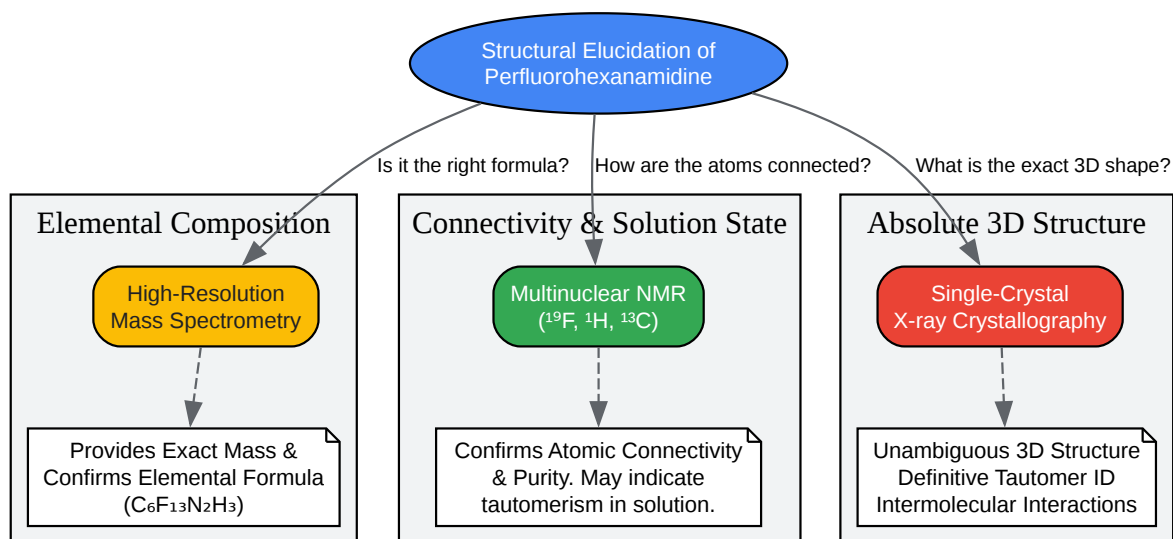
Structural Elucidation of Perfluorohexanamidine

Is it the right formula?

How are the atoms connected?

What is the exact 3D shape?

Elemental Composition

High-Resolution Mass Spectrometry

Provides Exact Mass & Confirms Elemental Formula ($C_6F_{13}N_2H_3$)

Connectivity & Solution State

Multinuclear NMR ($^{19}F$, $^{1}H$, $^{13}C$)

Confirms Atomic Connectivity & Purity. May indicate tautomerism in solution.

Absolute 3D Structure

Single-Crystal X-ray Crystallography

Unambiguous 3D Structure
Definitive Tautomer ID
Intermolecular Interactions